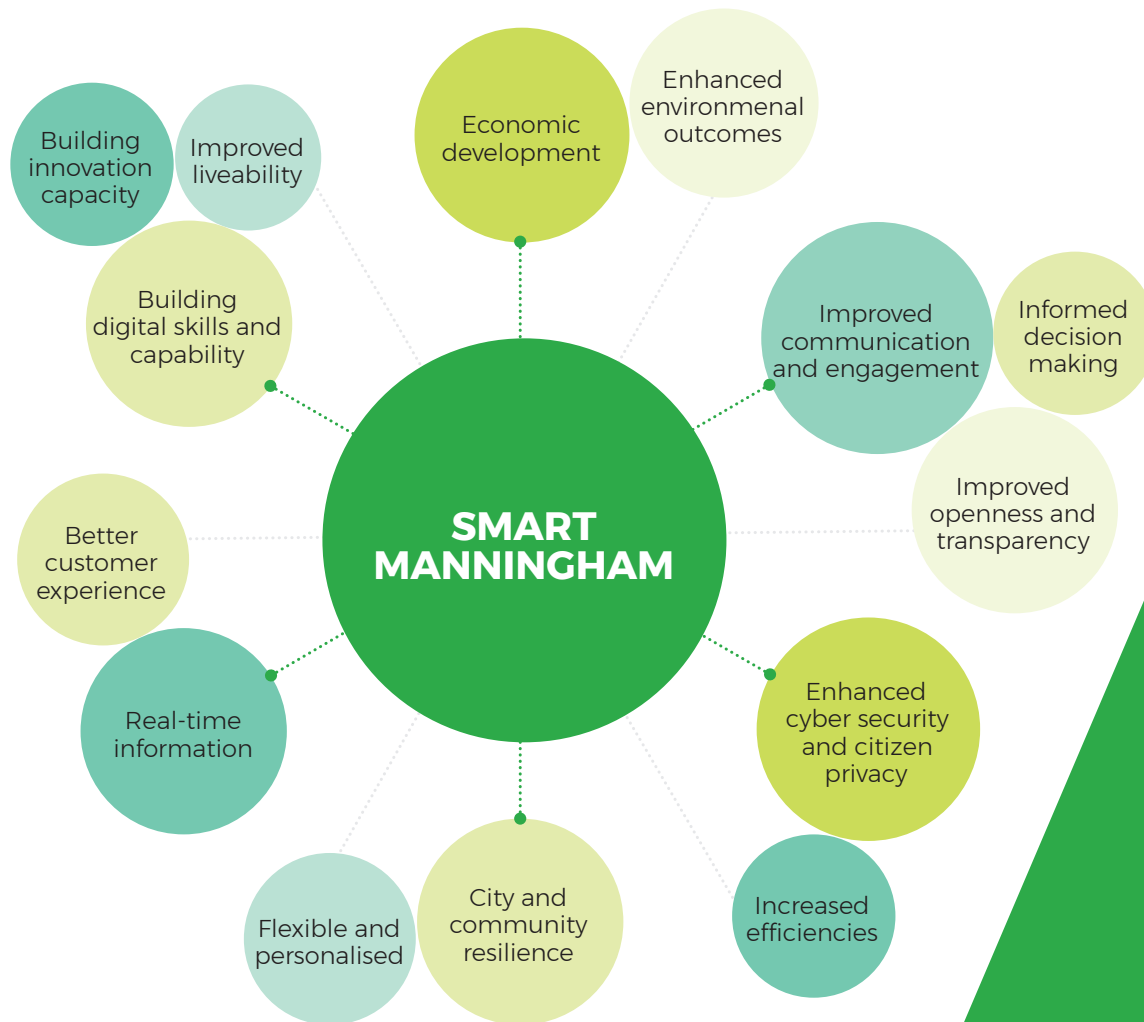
SMART MANNINGHAM

Economic development

Enhanced environmenal outcomes

Improved communication and engagement

Informed decision making

Improved openness and transparency

Enhanced cyber security and citizen privacy

Increased efficiencies

City and community resilience

Flexible and personalised

Real-time information

Better customer experience

Building digital skills and capability

Building innovation capacity

Improved liveability